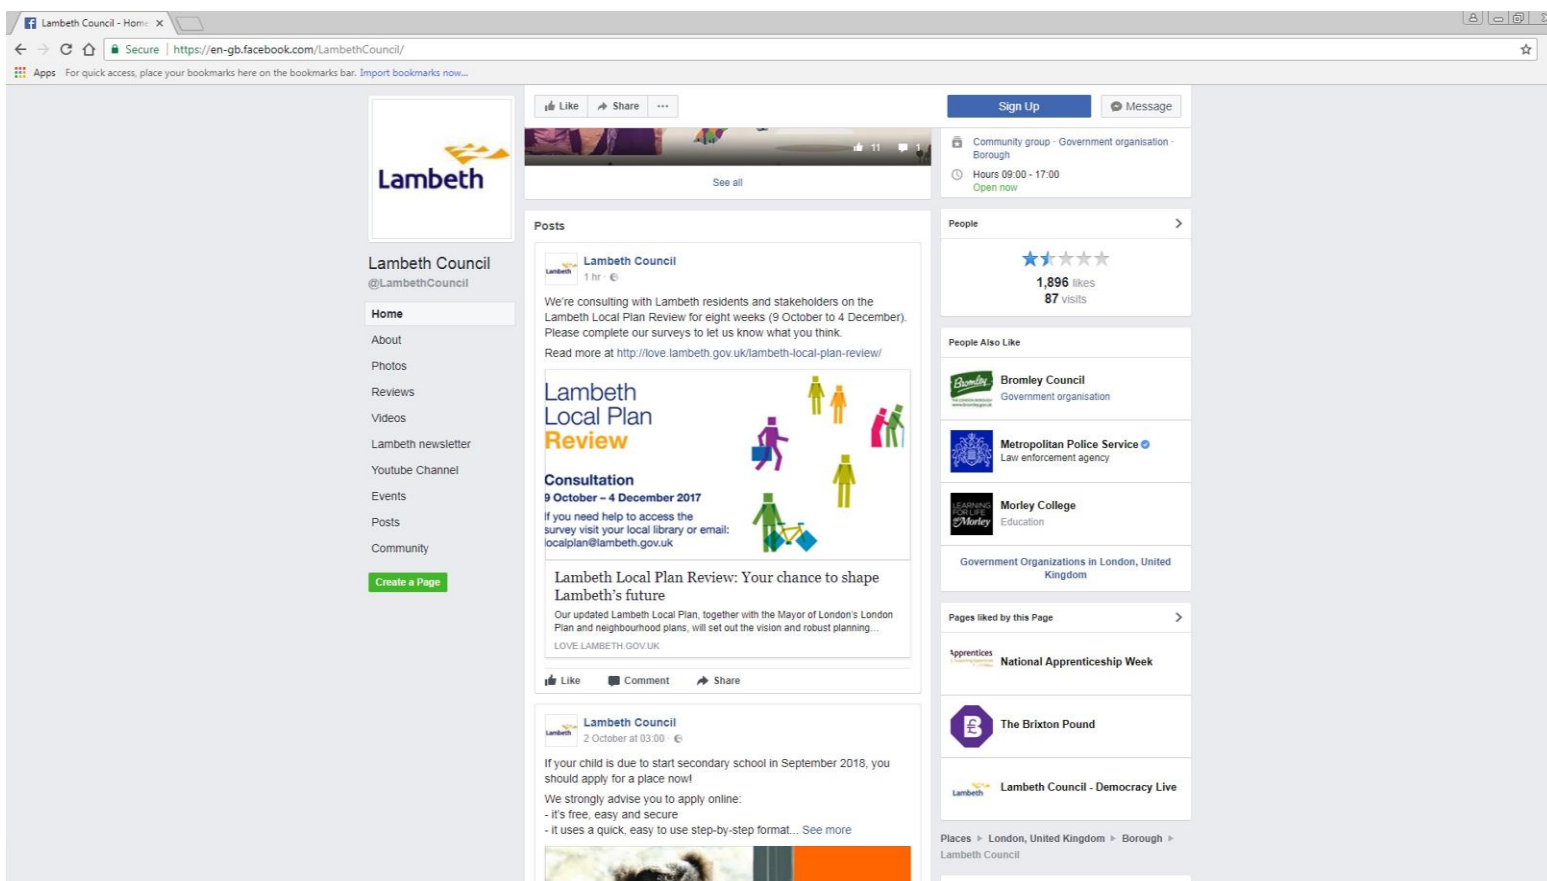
Lambeth Council - Home ×

Secure | https://en-gb.facebook.com/LambethCouncil/

Apps For quick access, place your bookmarks here on the bookmarks bar. Import bookmarks now...

Lambeth

Lambeth Council
@LambethCouncil

Home
About
Photos
Reviews
Videos
Lambeth newsletter
Youtube Channel
Events
Posts
Community

Create a Page

Like Share ···

11 1

See all

Posts

Lambeth Council
1 hr ·

We're consulting with Lambeth residents and stakeholders on the Lambeth Local Plan Review for eight weeks (9 October to 4 December). Please complete our surveys to let us know what you think.

Read more at http://love.lambeth.gov.uk/lambeth-local-plan-review/

Lambeth Local Plan Review

Consultation
9 October – 4 December 2017
If you need help to access the survey visit your local library or email: localplan@lambeth.gov.uk

Lambeth Local Plan Review: Your chance to shape Lambeth's future
Our updated Lambeth Local Plan, together with the Mayor of London's London Plan and neighbourhood plans, will set out the vision and robust planning...
LOVE.LAMBETH.GOV.UK

Like Comment Share

Lambeth Council
2 October at 03:00 ·

If your child is due to start secondary school in September 2018, you should apply for a place now!

We strongly advise you to apply online:
- it's free, easy and secure
- it uses a quick, easy to use step-by-step format... See more

Sign Up Message

Community group · Government organisation · Borough
Hours 09:00 - 17:00
Open now

People

1,896 likes
87 visits

People Also Like

Bromley Council
Government organisation

Metropolitan Police Service
Law enforcement agency

Morley College
Education

Government Organizations in London, United Kingdom

Pages liked by this Page

National Apprenticeship Week

The Brixton Pound

Lambeth Council - Democracy Live

Places ▸ London, United Kingdom ▸ Borough ▸ Lambeth Council